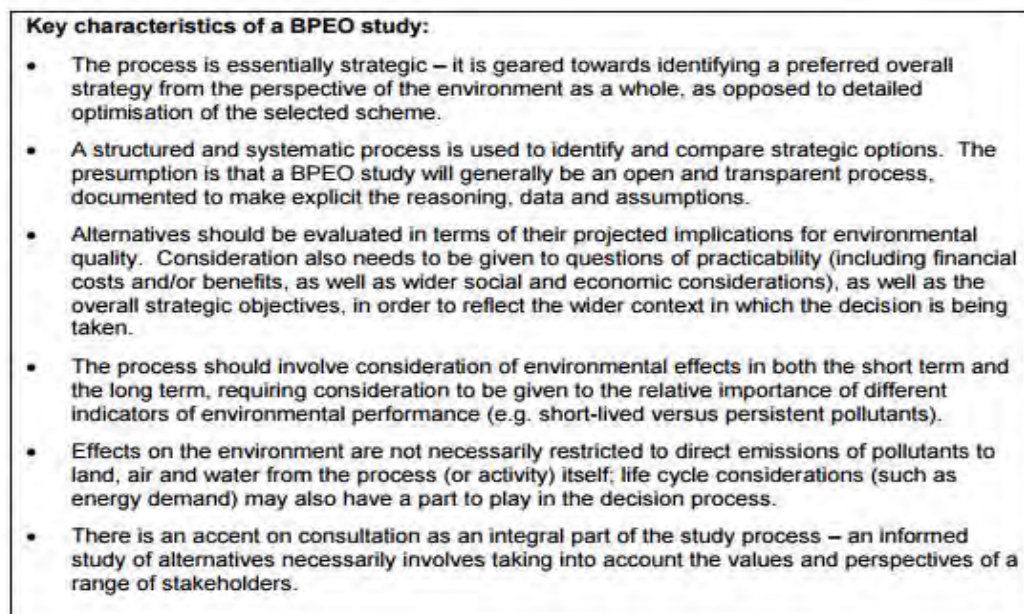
**Key characteristics of a BPEO study:**

- The process is essentially strategic – it is geared towards identifying a preferred overall strategy from the perspective of the environment as a whole, as opposed to detailed optimisation of the selected scheme.
- A structured and systematic process is used to identify and compare strategic options. The presumption is that a BPEO study will generally be an open and transparent process, documented to make explicit the reasoning, data and assumptions.
- Alternatives should be evaluated in terms of their projected implications for environmental quality. Consideration also needs to be given to questions of practicability (including financial costs and/or benefits, as well as wider social and economic considerations), as well as the overall strategic objectives, in order to reflect the wider context in which the decision is being taken.
- The process should involve consideration of environmental effects in both the short term and the long term, requiring consideration to be given to the relative importance of different indicators of environmental performance (e.g. short-lived versus persistent pollutants).
- Effects on the environment are not necessarily restricted to direct emissions of pollutants to land, air and water from the process (or activity) itself; life cycle considerations (such as energy demand) may also have a part to play in the decision process.
- There is an accent on consultation as an integral part of the study process – an informed study of alternatives necessarily involves taking into account the values and perspectives of a range of stakeholders.